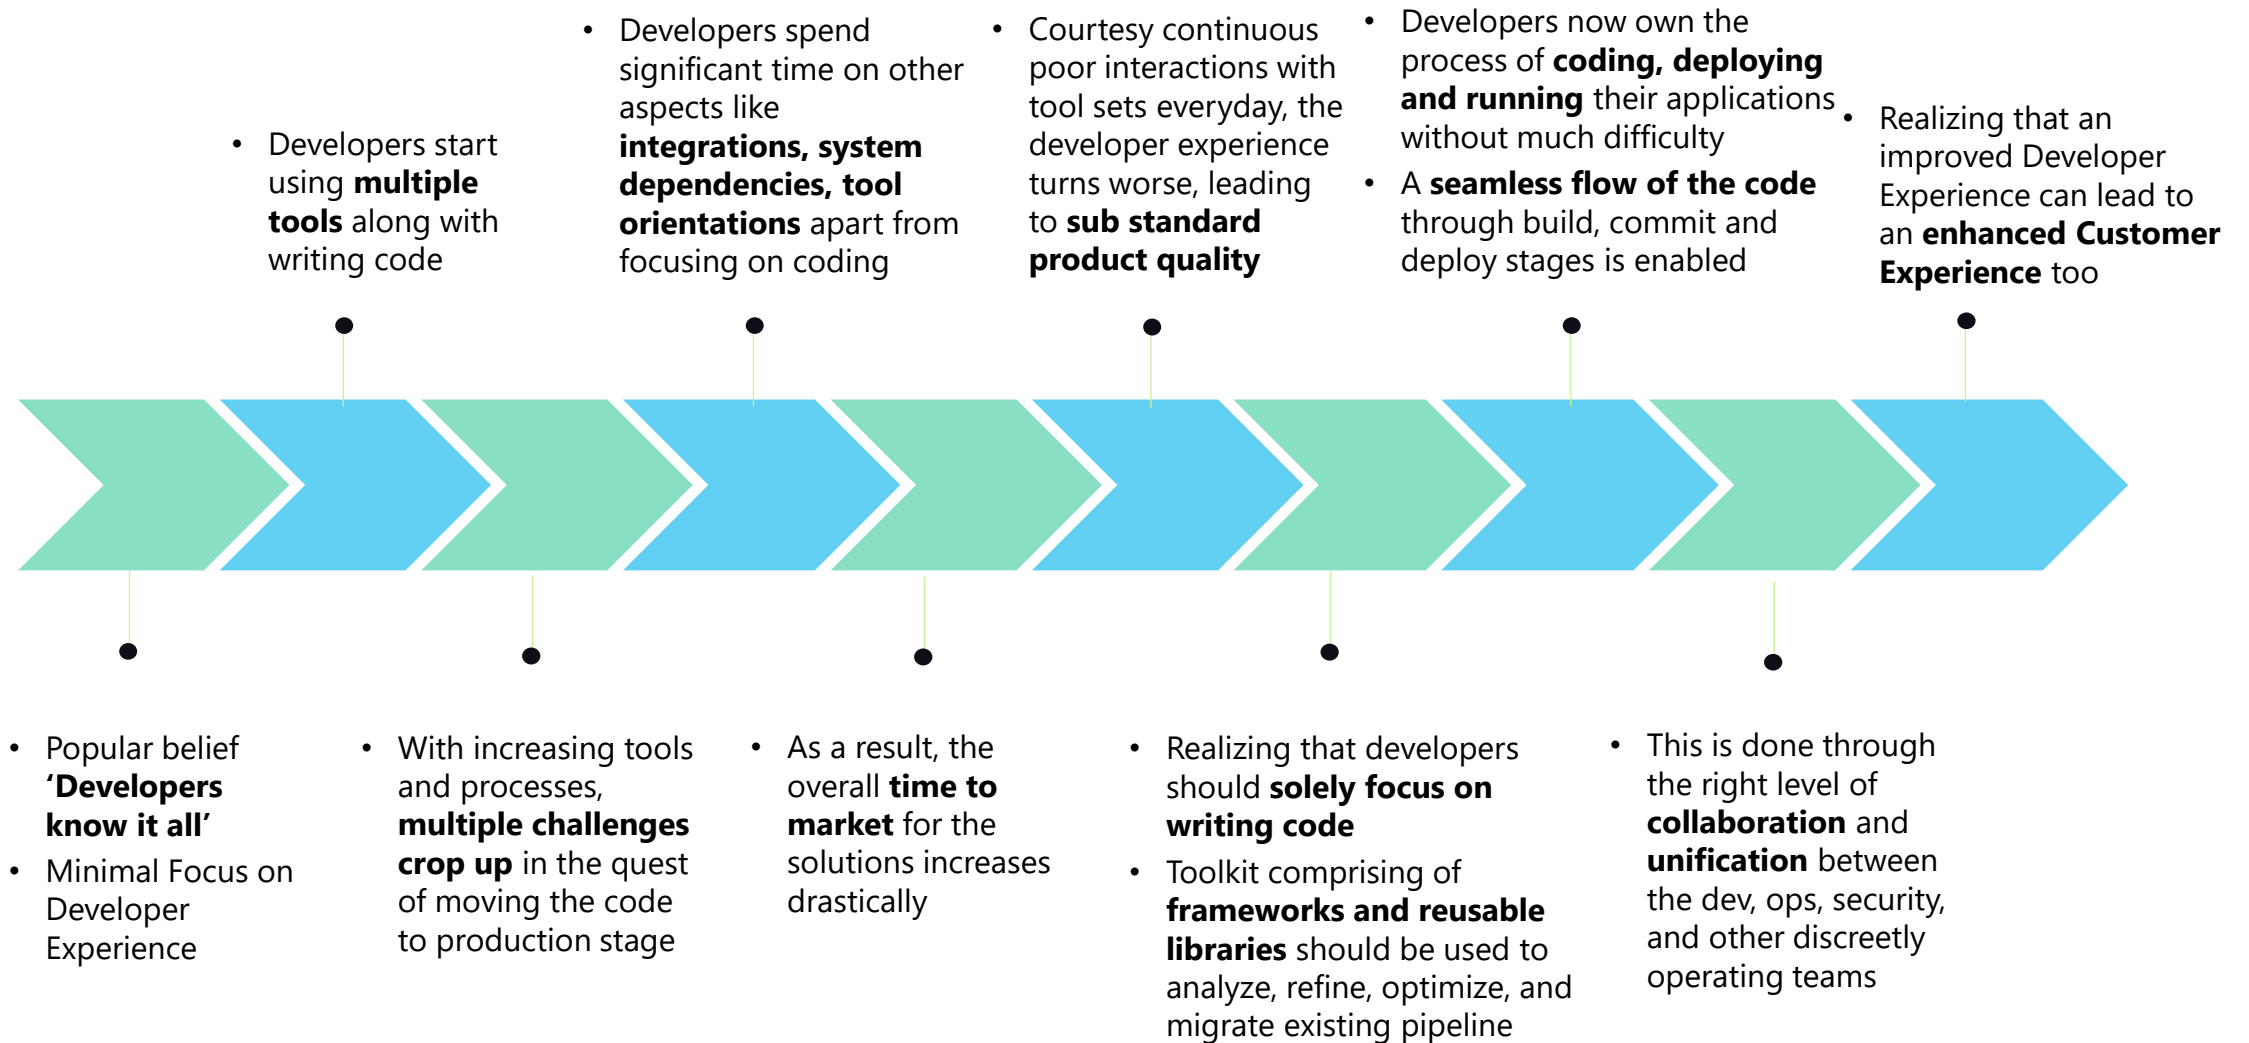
- Popular belief **‘Developers know it all’**
- Minimal Focus on Developer Experience

- Developers start using **multiple tools** along with writing code

- With increasing tools and processes, **multiple challenges crop up** in the quest of moving the code to production stage

- Developers spend significant time on other aspects like **integrations, system dependencies, tool orientations** apart from focusing on coding

- As a result, the overall **time to market** for the solutions increases drastically

- Courtesy continuous poor interactions with tool sets everyday, the developer experience turns worse, leading to **sub standard product quality**

- Realizing that developers should **solely focus on writing code**
- Toolkit comprising of **frameworks and reusable libraries** should be used to analyze, refine, optimize, and migrate existing pipeline

- Developers now own the process of **coding, deploying and running** their applications without much difficulty
- A **seamless flow of the code** through build, commit and deploy stages is enabled

- This is done through the right level of **collaboration** and **unification** between the dev, ops, security, and other discreetly operating teams

- Realizing that an improved Developer Experience can lead to an **enhanced Customer Experience** too